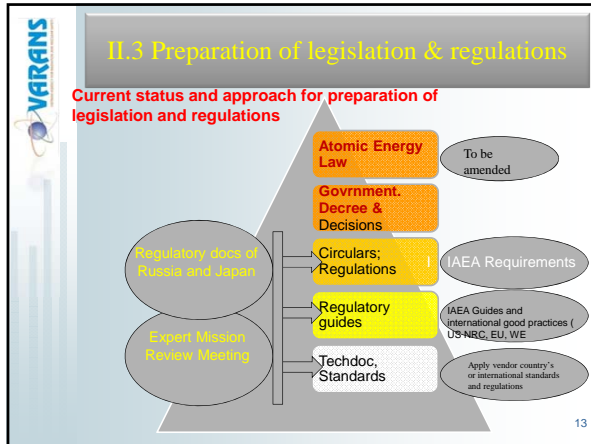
VARANS

II.3 Preparation of legislation & regulations

Current status and approach for preparation of legislation and regulations

Atomic Energy Law

To be amended

Govrnment. Decree & Decisions

Regulatory docs of Russia and Japan

Circulars; Regulations

IAEA Requirements

Regulatory guides

IAEA Guides and international good practices ( US NRC, EU, WE

Expert Mission Review Meeting

Techdoc, Standards

Apply vendor country's or international standards and regulations

13